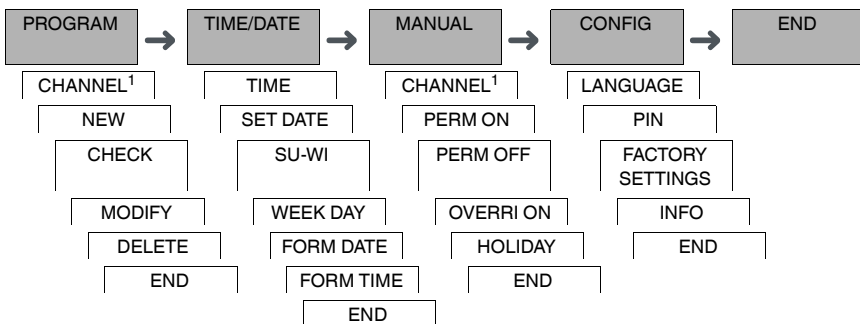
PROGRAM

CHANNEL$^1$

NEW

CHECK

MODIFY

DELETE

END

TIME/DATE

TIME

SET DATE

SU-WI

WEEK DAY

FORM DATE

FORM TIME

END

MANUAL

CHANNEL$^1$

PERM ON

PERM OFF

OVERRI ON

HOLIDAY

END

CONFIG

LANGUAGE

PIN

FACTORY SETTINGS

INFO

END

END